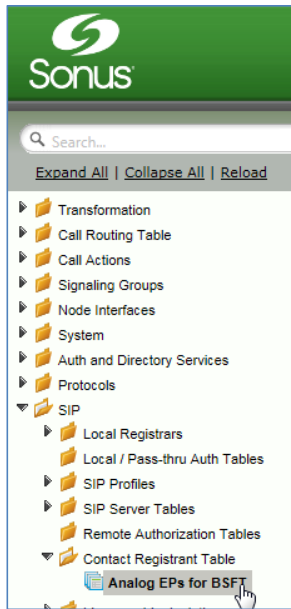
Sonus

Search...

Expand All | Collapse All | Reload

Transformation
Call Routing Table
Call Actions
Signaling Groups
Node Interfaces
System
Auth and Directory Services
Protocols
SIP
Local Registrars
Local / Pass-thru Auth Tables
SIP Profiles
SIP Server Tables
Remote Authorization Tables
Contact Registrant Table
Analog EPs for BSFT